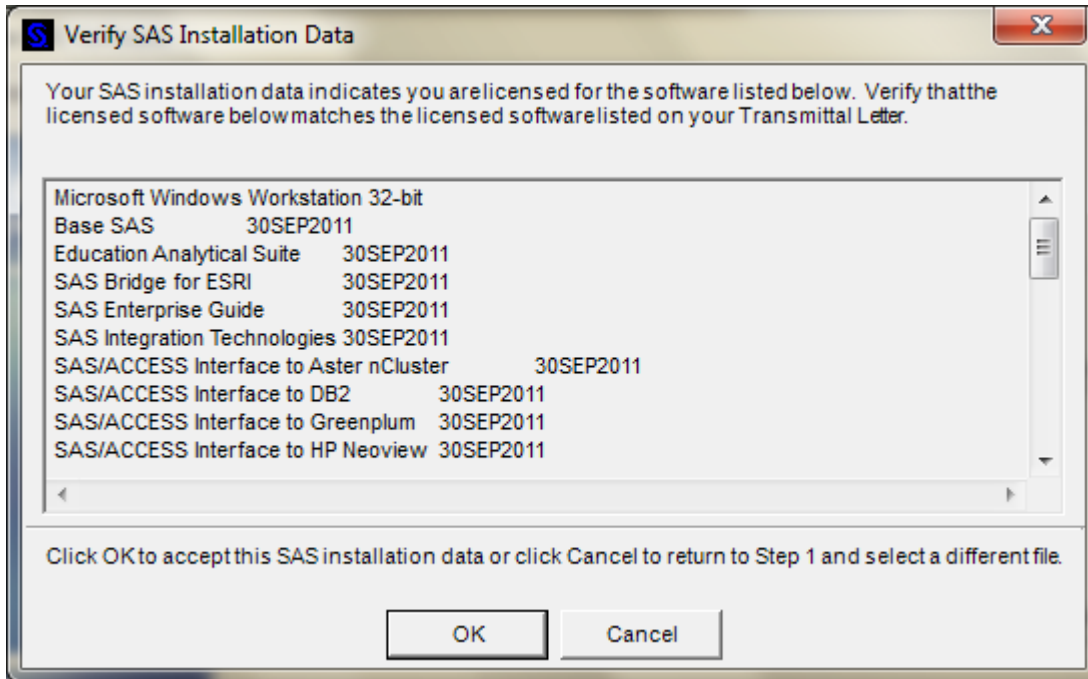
Verify SAS Installation Data

Your SAS installation data indicates you arelicensed for the software listed below. Verify thatthe licensed software belowmatches the licensed softwarelisted on your Transmittal Letter.

Microsoft Windows Workstation 32-bit
Base SAS 30SEP2011
Education Analytical Suite 30SEP2011
SAS Bridge for ESRI 30SEP2011
SAS Enterprise Guide 30SEP2011
SAS Integration Technologies 30SEP2011
SAS/ACCESS Interface to Aster nCluster 30SEP2011
SAS/ACCESS Interface to DB2 30SEP2011
SAS/ACCESS Interface to Greenplum 30SEP2011
SAS/ACCESS Interface to HP Neoview 30SEP2011

Click OKto accept this SAS installation data or click Cancel to return to Step 1 and select a different file.

OK Cancel